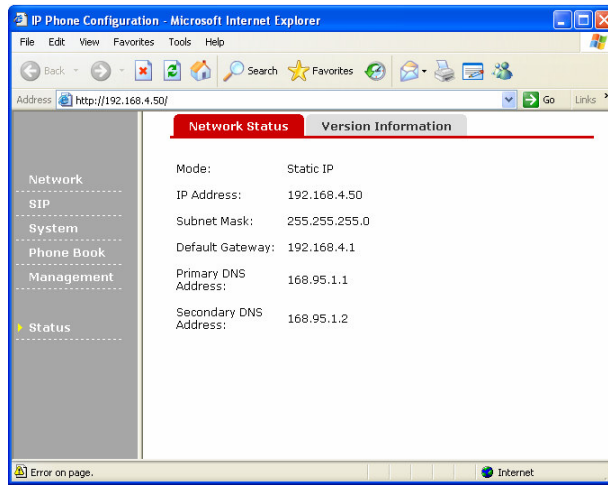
IP Phone Configuration - Microsoft Internet Explorer

File Edit View Favorites Tools Help

Back Search Favorites

Address http://192.168.4.50/ Go Links

Network Status | Version Information

Network
SIP
System
Phone Book
Management
Status

| | |
|---|---|
| Mode: | Static IP |
| IP Address: | 192.168.4.50 |
| Subnet Mask: | 255.255.255.0 |
| Default Gateway: | 192.168.4.1 |
| Primary DNS Address: | 168.95.1.1 |
| Secondary DNS Address: | 168.95.1.2 |

Error on page. Internet